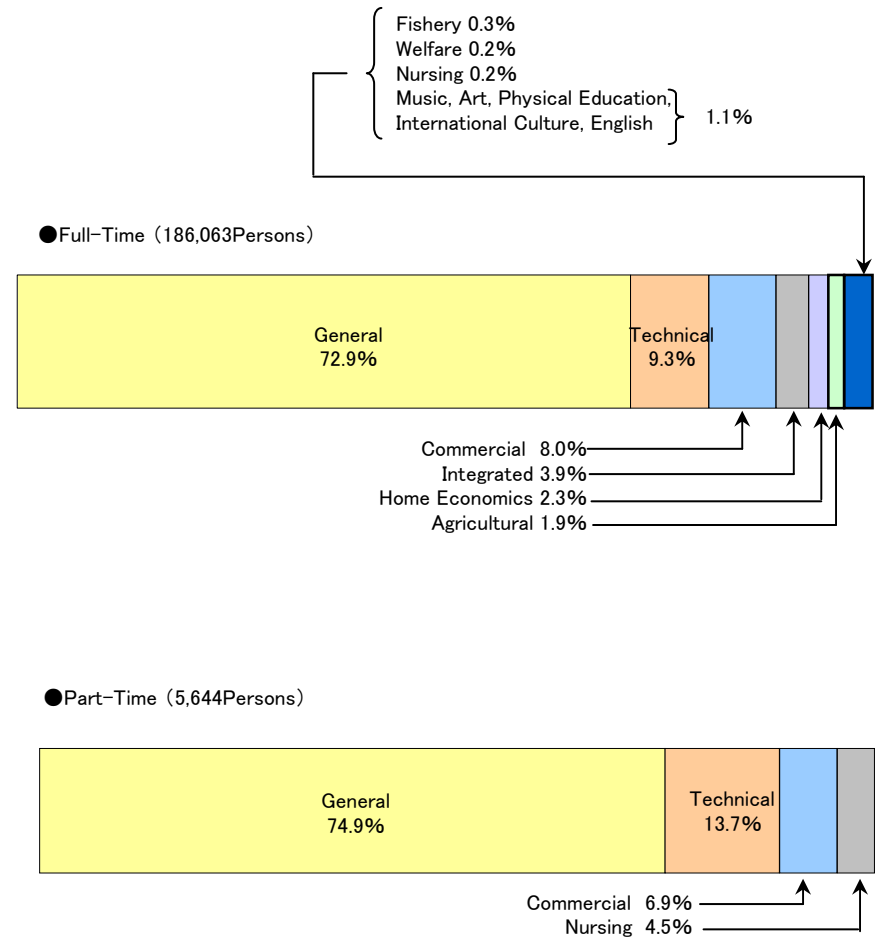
Fishery 0.3%
Welfare 0.2%
Nursing 0.2%
Music, Art, Physical Education, International Culture, English 1.1%

●Full-Time (186,063Persons)

General
72.9%

Technical
9.3%

Commercial 8.0%
Integrated 3.9%
Home Economics 2.3%
Agricultural 1.9%

●Part-Time (5,644Persons)

General
74.9%

Technical
13.7%

Commercial 6.9%
Nursing 4.5%